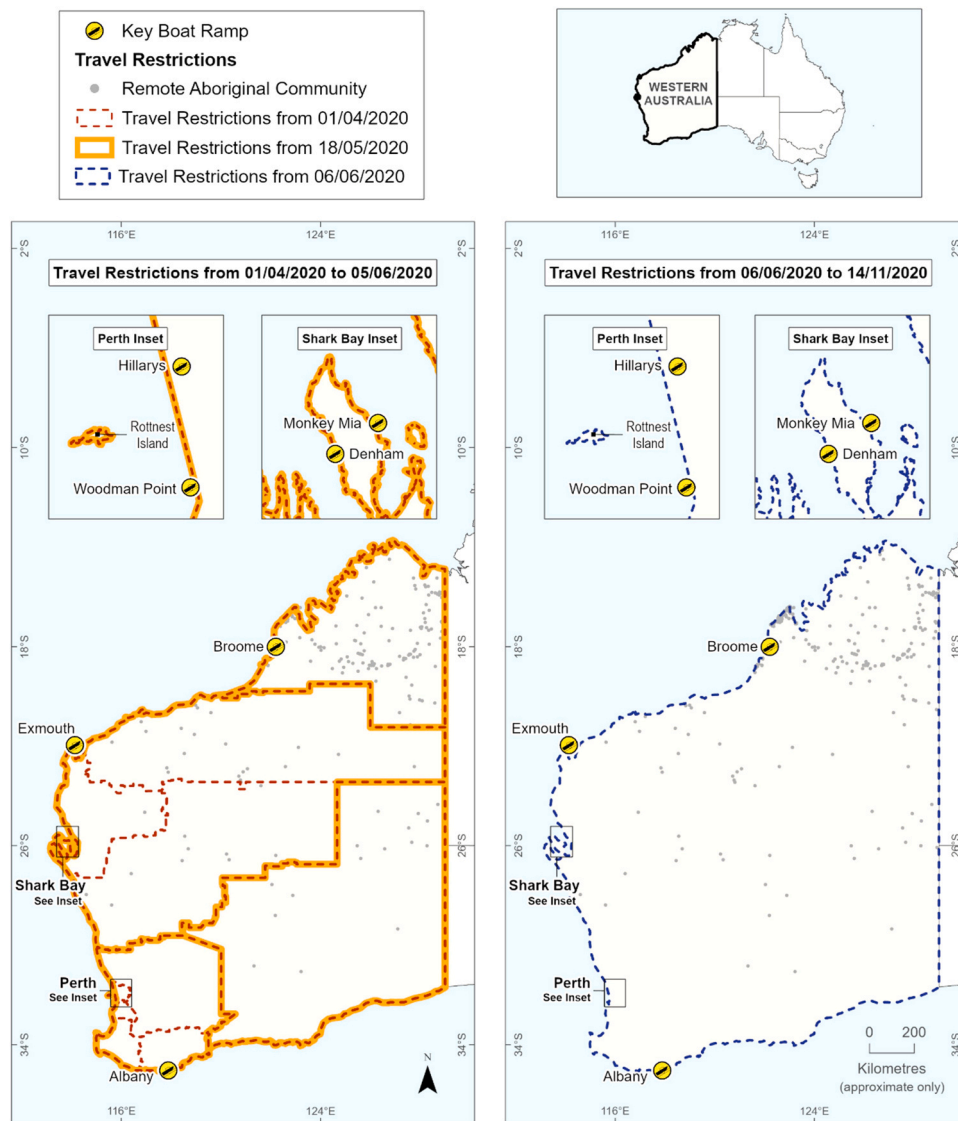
Key Boat Ramp
Travel Restrictions
Remote Aboriginal Community
Travel Restrictions from 01/04/2020
Travel Restrictions from 18/05/2020
Travel Restrictions from 06/06/2020

WESTERN AUSTRALIA

116°E
124°E
2°S
2°S
Travel Restrictions from 01/04/2020 to 05/06/2020
Perth Inset
Hillarys
Rottnest Island
Woodman Point
Shark Bay Inset
Monkey Mia
Denham
10°S
10°S
Broome
18°S
18°S
Exmouth
26°S
26°S
Shark Bay
See Inset
Perth
See Inset
34°S
34°S
Albany
N
116°E
124°E

116°E
124°E
2°S
2°S
Travel Restrictions from 06/06/2020 to 14/11/2020
Perth Inset
Hillarys
Rottnest Island
Woodman Point
Shark Bay Inset
Monkey Mia
Denham
10°S
10°S
Broome
18°S
18°S
Exmouth
26°S
26°S
Shark Bay
See Inset
Perth
See Inset
34°S
34°S
Albany
0 200
Kilometres
(approximate only)
116°E
124°E